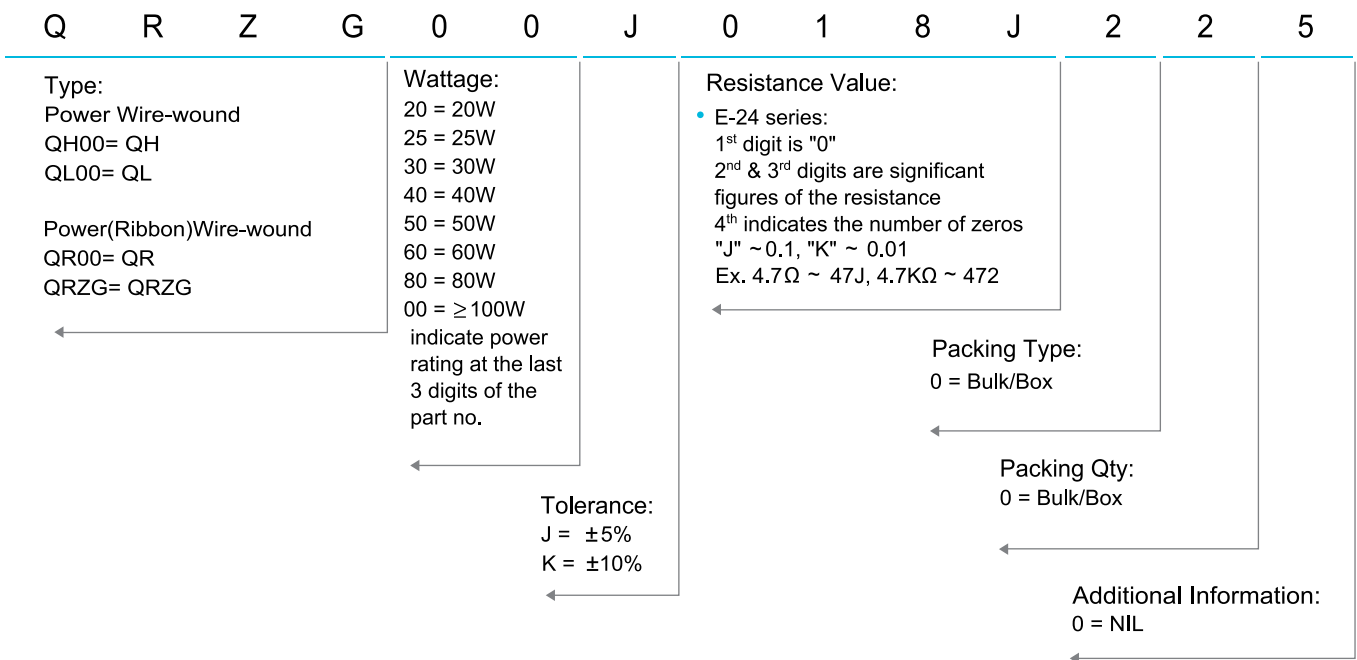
Q R Z G 0 0 J 0 1 8 J 2 2 5

Type:
Power Wire-wound
QH00= QH
QL00= QL

Power(Ribbon)Wire-wound
QR00= QR
QRZG= QRZG

Wattage:
20 = 20W
25 = 25W
30 = 30W
40 = 40W
50 = 50W
60 = 60W
80 = 80W
00 = $\geq$100W
indicate power rating at the last 3 digits of the part no.

Resistance Value:
• E-24 series:
1$^{st}$ digit is "0"
2$^{nd}$ & 3$^{rd}$ digits are significant figures of the resistance
4$^{th}$ indicates the number of zeros
"J" ~0.1, "K" ~ 0.01
Ex. 4.7Ω ~ 47J, 4.7KΩ ~ 472

Packing Type:
0 = Bulk/Box

Packing Qty:
0 = Bulk/Box

Tolerance:
J = ±5%
K = ±10%

Additional Information:
0 = NIL